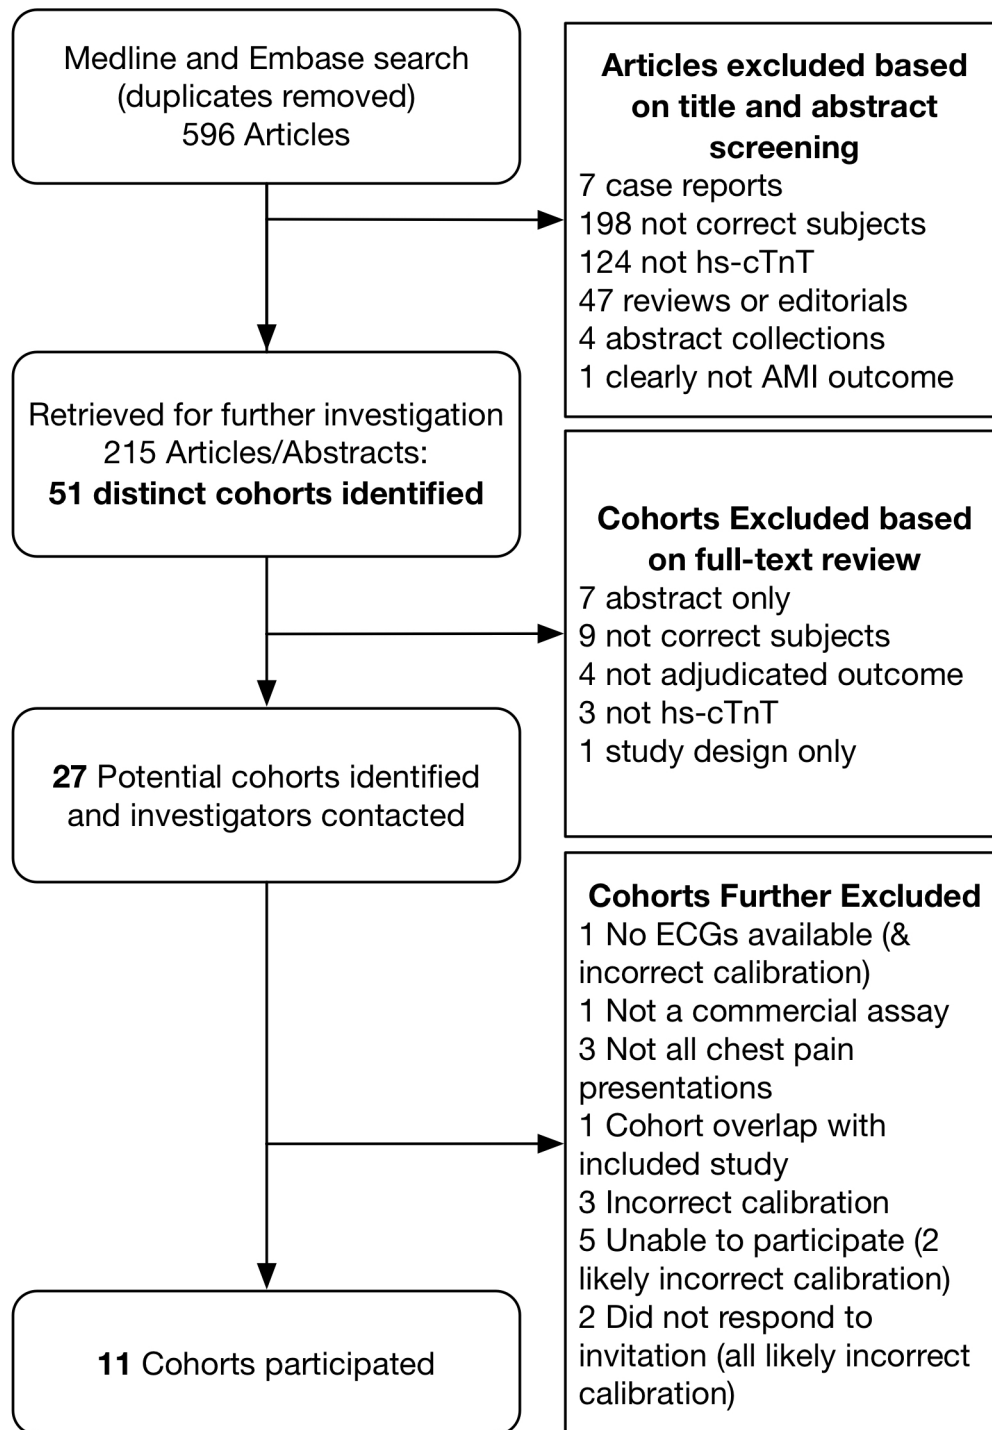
Medline and Embase search (duplicates removed) 596 Articles

**Articles excluded based on title and abstract screening**
7 case reports
198 not correct subjects
124 not hs-cTnT
47 reviews or editorials
4 abstract collections
1 clearly not AMI outcome

Retrieved for further investigation 215 Articles/Abstracts: **51 distinct cohorts identified**

**Cohorts Excluded based on full-text review**
7 abstract only
9 not correct subjects
4 not adjudicated outcome
3 not hs-cTnT
1 study design only

**27** Potential cohorts identified and investigators contacted

**Cohorts Further Excluded**
1 No ECGs available (& incorrect calibration)
1 Not a commercial assay
3 Not all chest pain presentations
1 Cohort overlap with included study
3 Incorrect calibration
5 Unable to participate (2 likely incorrect calibration)
2 Did not respond to invitation (all likely incorrect calibration)

**11** Cohorts participated